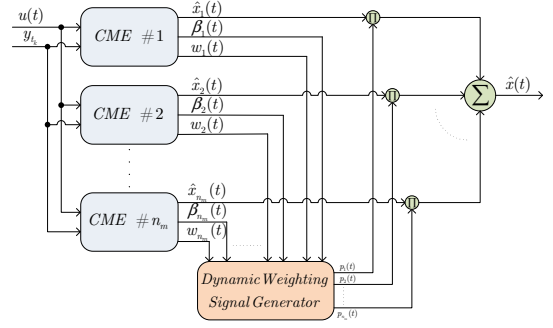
$u(t)$

$y_{t_k}$

$CME\ \#1$

$\hat{x}_1(t)$

$\beta_1(t)$

$w_1(t)$

$CME\ \#2$

$\hat{x}_2(t)$

$\beta_2(t)$

$w_2(t)$

$CME\ \#n_m$

$\hat{x}_{n_m}(t)$

$\beta_{n_m}(t)$

$w_{n_m}(t)$

$\Pi$

$\Pi$

$\Pi$

$\Sigma$

$\hat{x}(t)$

Dynamic Weighting Signal Generator

$p_1(t)$

$p_2(t)$

$p_{n_m}(t)$